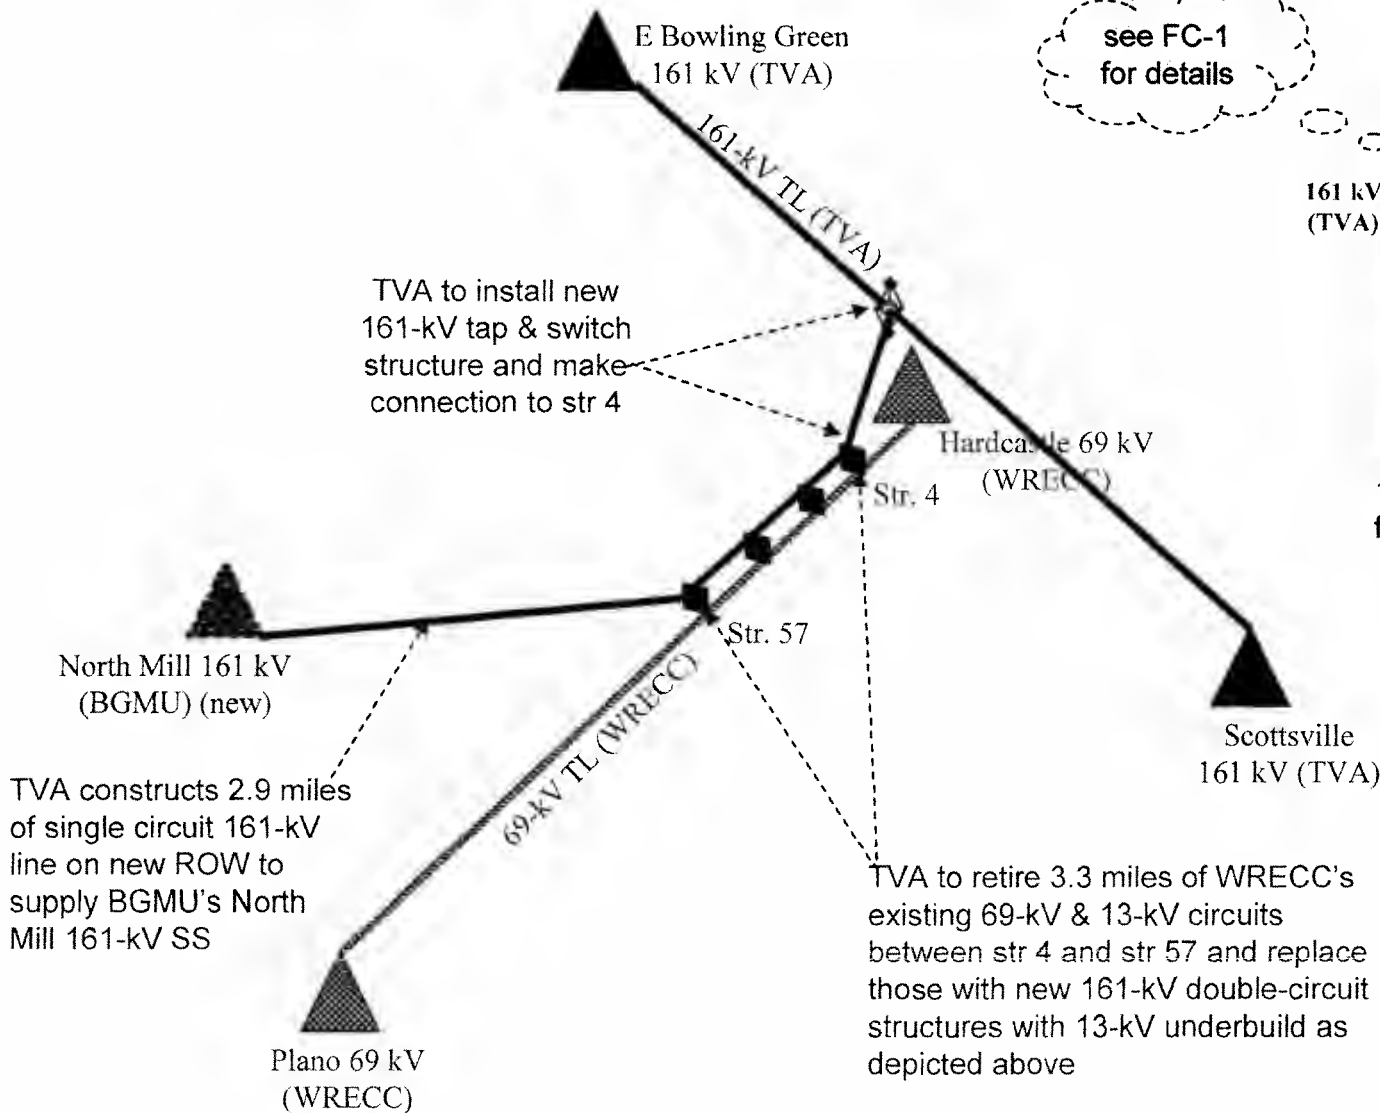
E Bowling Green
161 kV (TVA)

see FC-1
for details

161 kV
(TVA)

161-kV TL (TVA)

TVA to install new 161-kV tap & switch structure and make connection to str 4

Hardcastle 69 kV
(WRECC)

Str. 4

North Mill 161 kV
(BGMU) (new)

Str. 57

69-kV TL (WRECC)

Scottsville
161 kV (TVA)

TVA constructs 2.9 miles of single circuit 161-kV line on new ROW to supply BGMU's North Mill 161-kV SS

TVA to retire 3.3 miles of WRECC's existing 69-kV & 13-kV circuits between str 4 and str 57 and replace those with new 161-kV double-circuit structures with 13-kV underbuild as depicted above

Plano 69 kV
(WRECC)